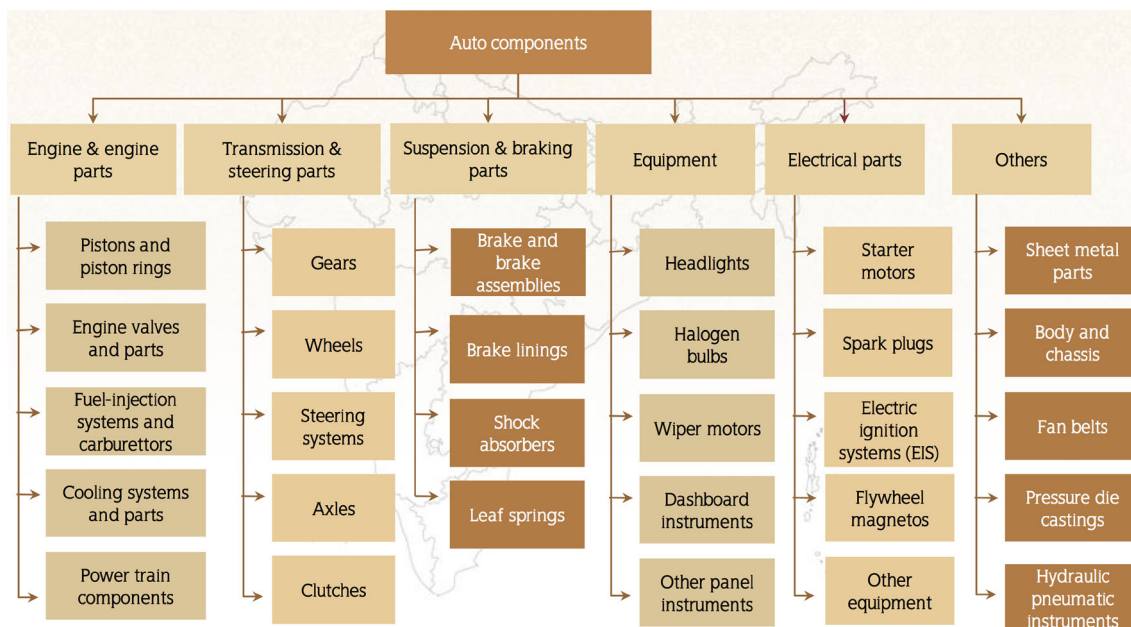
Auto components

Engine & engine parts

Pistons and piston rings

Engine valves and parts

Fuel-injection systems and carburettors

Cooling systems and parts

Power train components

Transmission & steering parts

Gears

Wheels

Steering systems

Axles

Clutches

Suspension & braking parts

Brake and brake assemblies

Brake linings

Shock absorbers

Leaf springs

Equipment

Headlights

Halogen bulbs

Wiper motors

Dashboard instruments

Other panel instruments

Electrical parts

Starter motors

Spark plugs

Electric ignition systems (EIS)

Flywheel magnetos

Other equipment

Others

Sheet metal parts

Body and chassis

Fan belts

Pressure die castings

Hydraulic pneumatic instruments